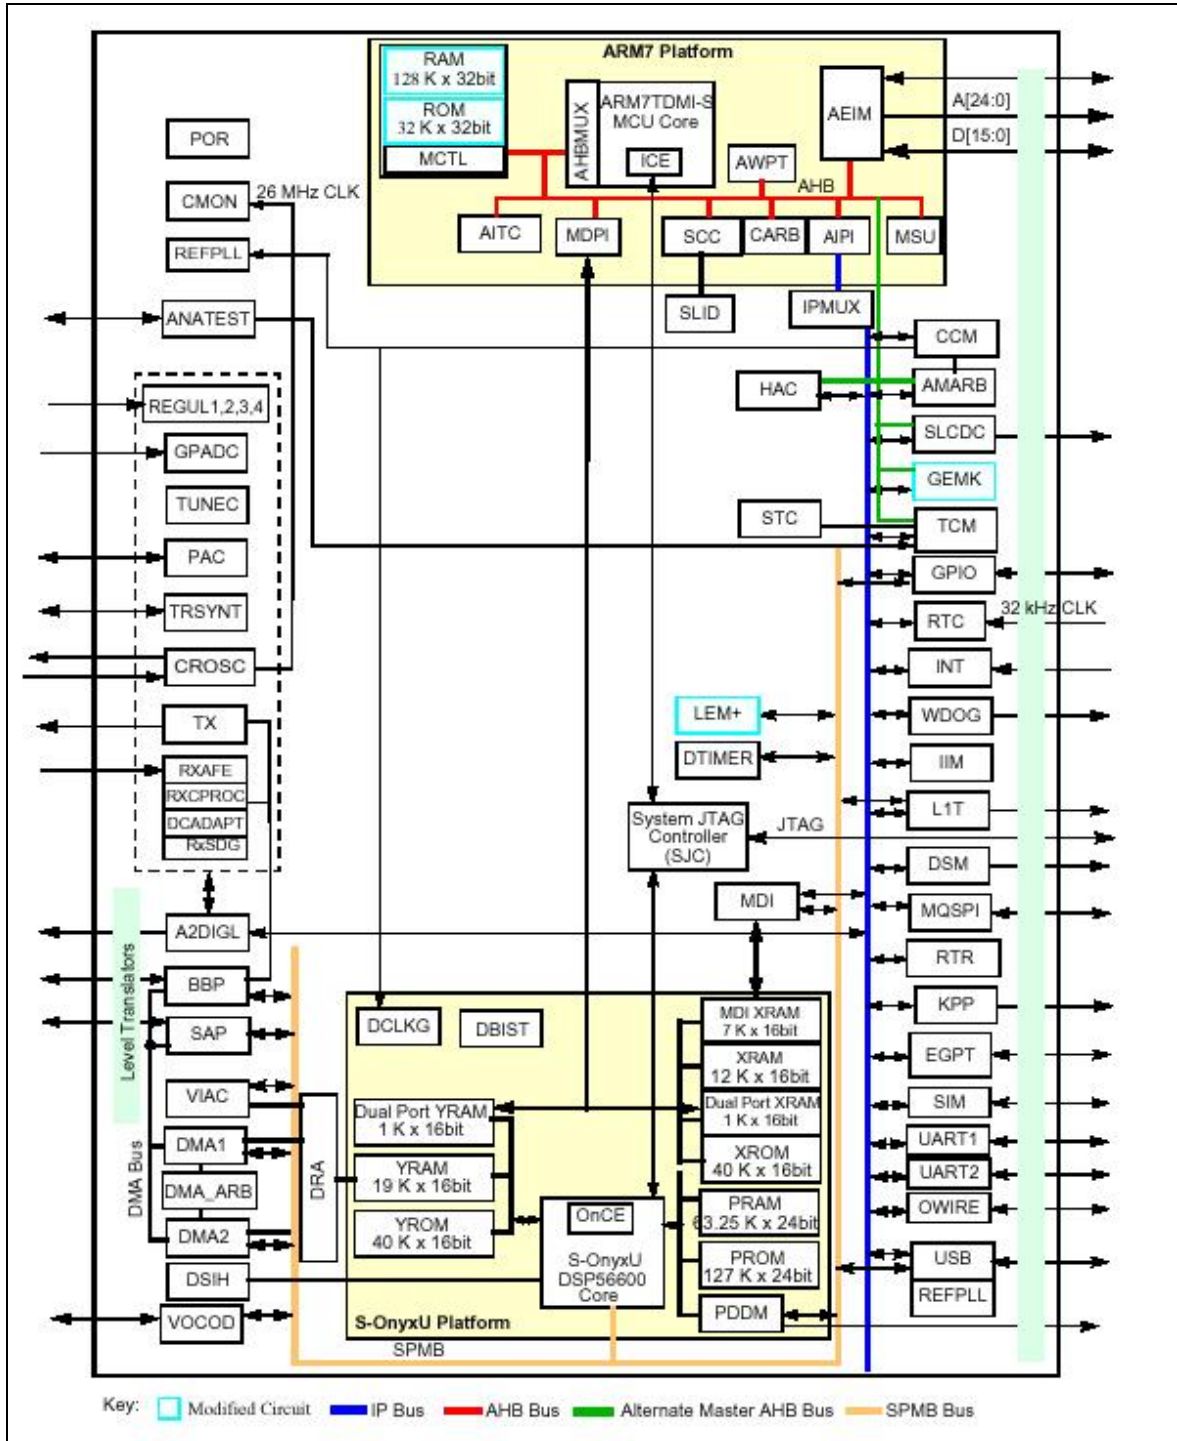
ARM7 Platform

RAM
128 K x 32bit

ROM
32 K x 32bit

MCTL

AHBMUX

ARM7TDMI-S
MCU Core

ICE

AWPT

AEIM

A[24:0]

D[15:0]

AHB

AITC

MDPI

SCC

CARB

AIPI

MSU

SLID

IPMUX

POR

CMON

26 MHz CLK

REFPLL

ANATEST

CCM

HAC

AMARB

REGUL1,2,3,4

GPADC

SLCDC

GEMK

TUNEC

STC

TCM

PAC

GPIO

TRSYNT

RTC

32 kHz CLK

CROSC

INT

TX

LEM+

WDOG

RXAFE

RXCPROC

DCADAPT

RxSDG

DTIMER

IIM

System JTAG
Controller
(SJC)

JTAG

L1T

DSM

MDI

MQSPI

A2DIGL

Level Translators

RTR

BBP

KPP

SAP

DCLKG

DBIST

MDI XRAM
7 K x 16bit

EGPT

XRAM
12 K x 16bit

VIAC

Dual Port YRAM
1 K x 16bit

Dual Port XRAM
1 K x 16bit

SIM

DMA Bus

DMA1

DRA

YRAM
19 K x 16bit

XROM
40 K x 16bit

UART1

UART2

DMA_ARB

OnCE

PRAM
63.25 K x 24bit

OWIRE

DMA2

YROM
40 K x 16bit

S-OnyxU
DSP56600
Core

USB

DSIH

PROM
127 K x 24bit

REFPLL

VOCOD

PDDM

S-OnyxU Platform

SPMB

Key: Modified Circuit IP Bus AHB Bus Alternate Master AHB Bus SPMB Bus